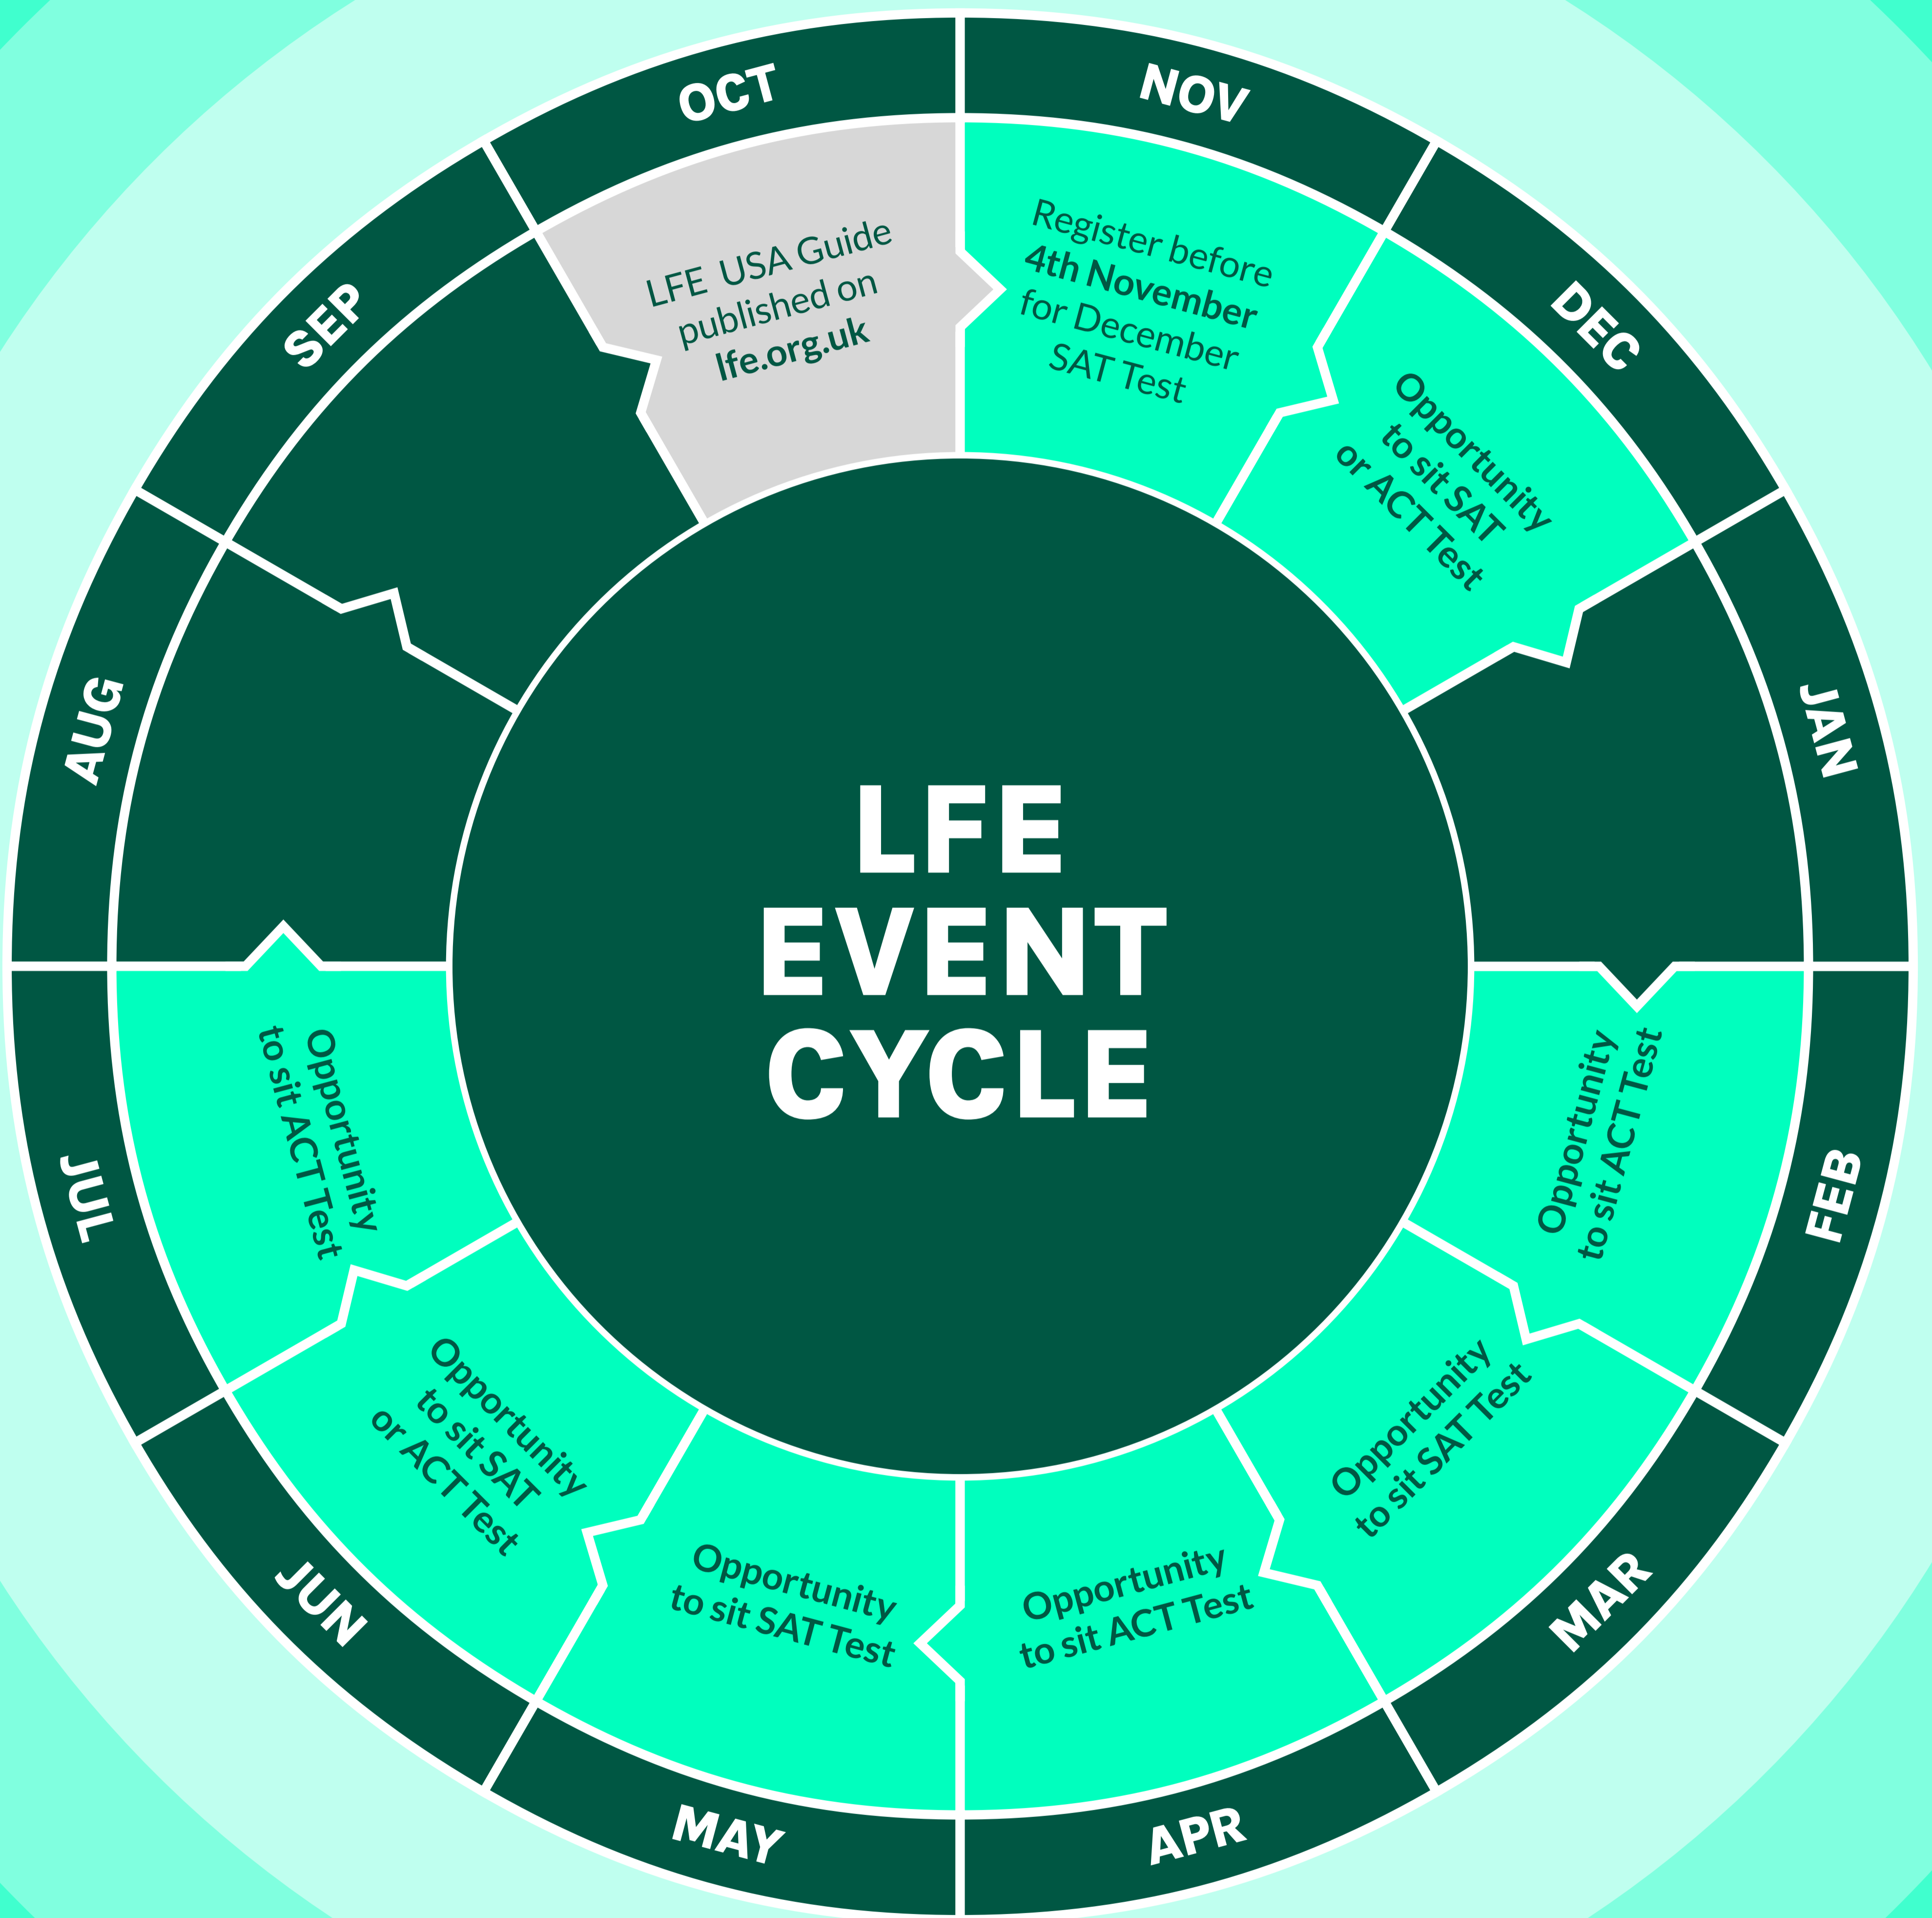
LFE EVENT CYCLE

OCT

LFE USA Guide published on lfe.org.uk

NOV

Register before 4th November for December SAT Test

DEC

Opportunity to sit SAT or ACT Test

JAN

FEB

Opportunity to sit ACT Test

MAR

Opportunity to sit SAT Test

APR

Opportunity to sit ACT Test

MAY

Opportunity to sit SAT Test

JUN

Opportunity to sit SAT or ACT Test

JUL

Opportunity to sit ACT Test

AUG

SEP